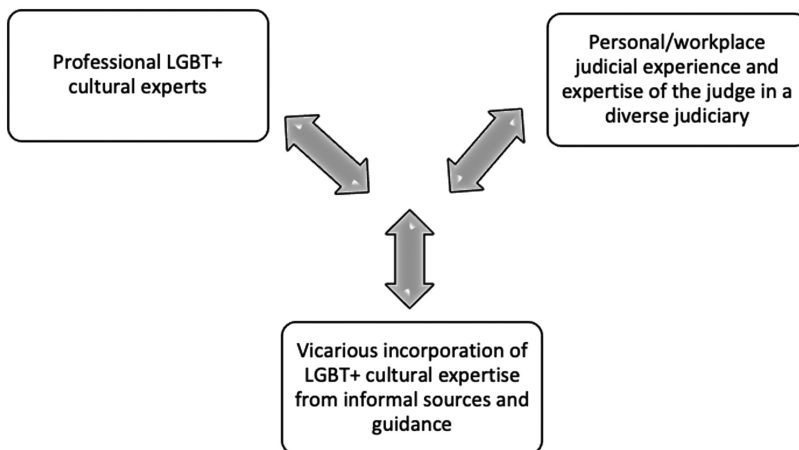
Professional LGBT+ cultural experts

Personal/workplace judicial experience and expertise of the judge in a diverse judiciary

Vicarious incorporation of LGBT+ cultural expertise from informal sources and guidance